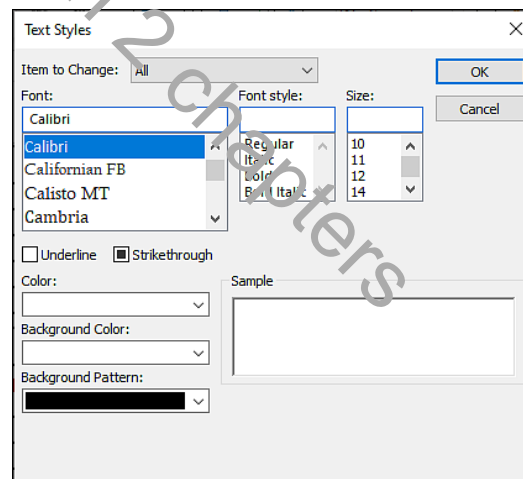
Text Styles

Item to Change: All

OK

Cancel

Font:
Calibri
Calibri
Californian FB
Calisto MT
Cambria

Font style:
Regular
Italic
Bold
Bold Italic

Size:
10
11
12
14

Underline
Strikethrough

Color:

Background Color:

Background Pattern:

Sample

1/2 chapters